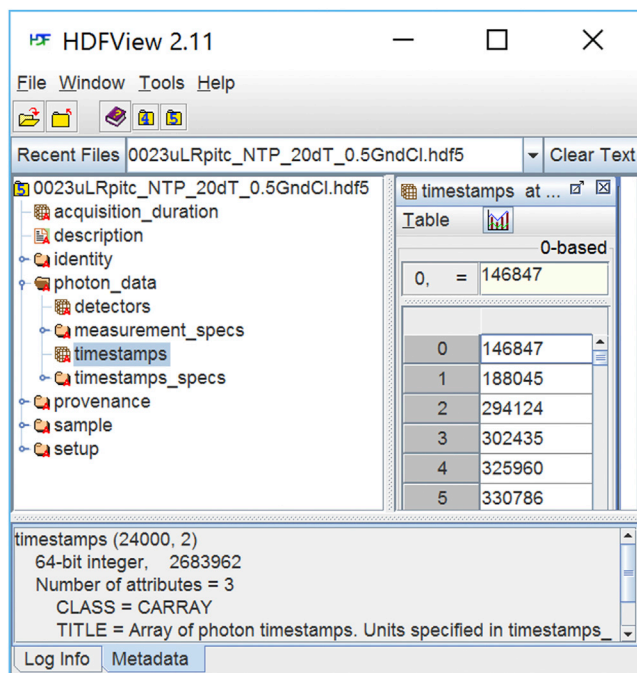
HDF HDFView 2.11

File Window Tools Help

Recent Files 0023uLRpitc_NTP_20dT_0.5GndCl.hdf5 Clear Text

0023uLRpitc_NTP_20dT_0.5GndCl.hdf5
acquisition_duration
description
identity
photon_data
detectors
measurement_specs
timestamps
timestamps_specs
provenance
sample
setup

timestamps at ...
Table
0-based
0, = 146847

| | |
|---|---|
| 0 | 146847 |
| 1 | 188045 |
| 2 | 294124 |
| 3 | 302435 |
| 4 | 325960 |
| 5 | 330786 |

timestamps (24000, 2)
64-bit integer, 2683962
Number of attributes = 3
CLASS = CARRAY
TITLE = Array of photon timestamps. Units specified in timestamps_

Log Info Metadata